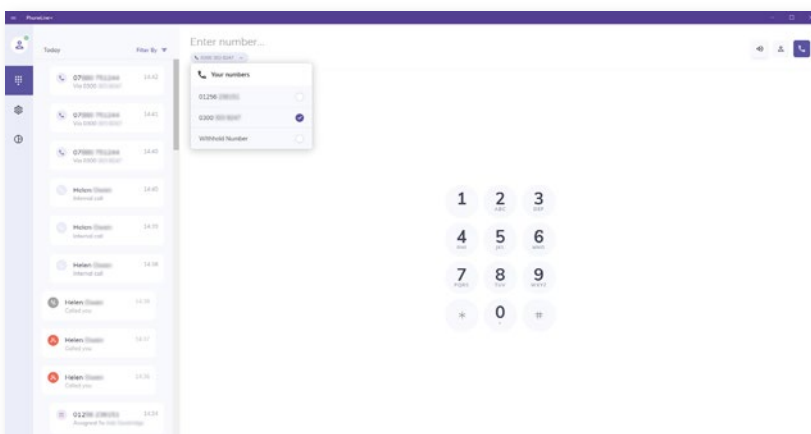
PhoneLine+

Today

Filter By

07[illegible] 14:42
Via 0300 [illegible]

07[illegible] 14:41
Via 0300 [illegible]

07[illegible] 14:40
Via 0300 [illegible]

Helen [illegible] 14:45
Internal call

Helen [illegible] 14:39
Internal call

Helen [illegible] 14:38
Internal call

Helen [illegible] 14:38
Called you

Helen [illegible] 14:37
Called you

Helen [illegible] 14:36
Called you

01256 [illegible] 14:34
Assigned to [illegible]

Enter number...

0300 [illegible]

Your numbers

01256 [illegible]

0300 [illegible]

Withheld Number

1
2 ABC
3 DEF
4 GHI
5 JKL
6 MNO
7 PQRS
8 TUV
9 WXYZ
*
0 +
#